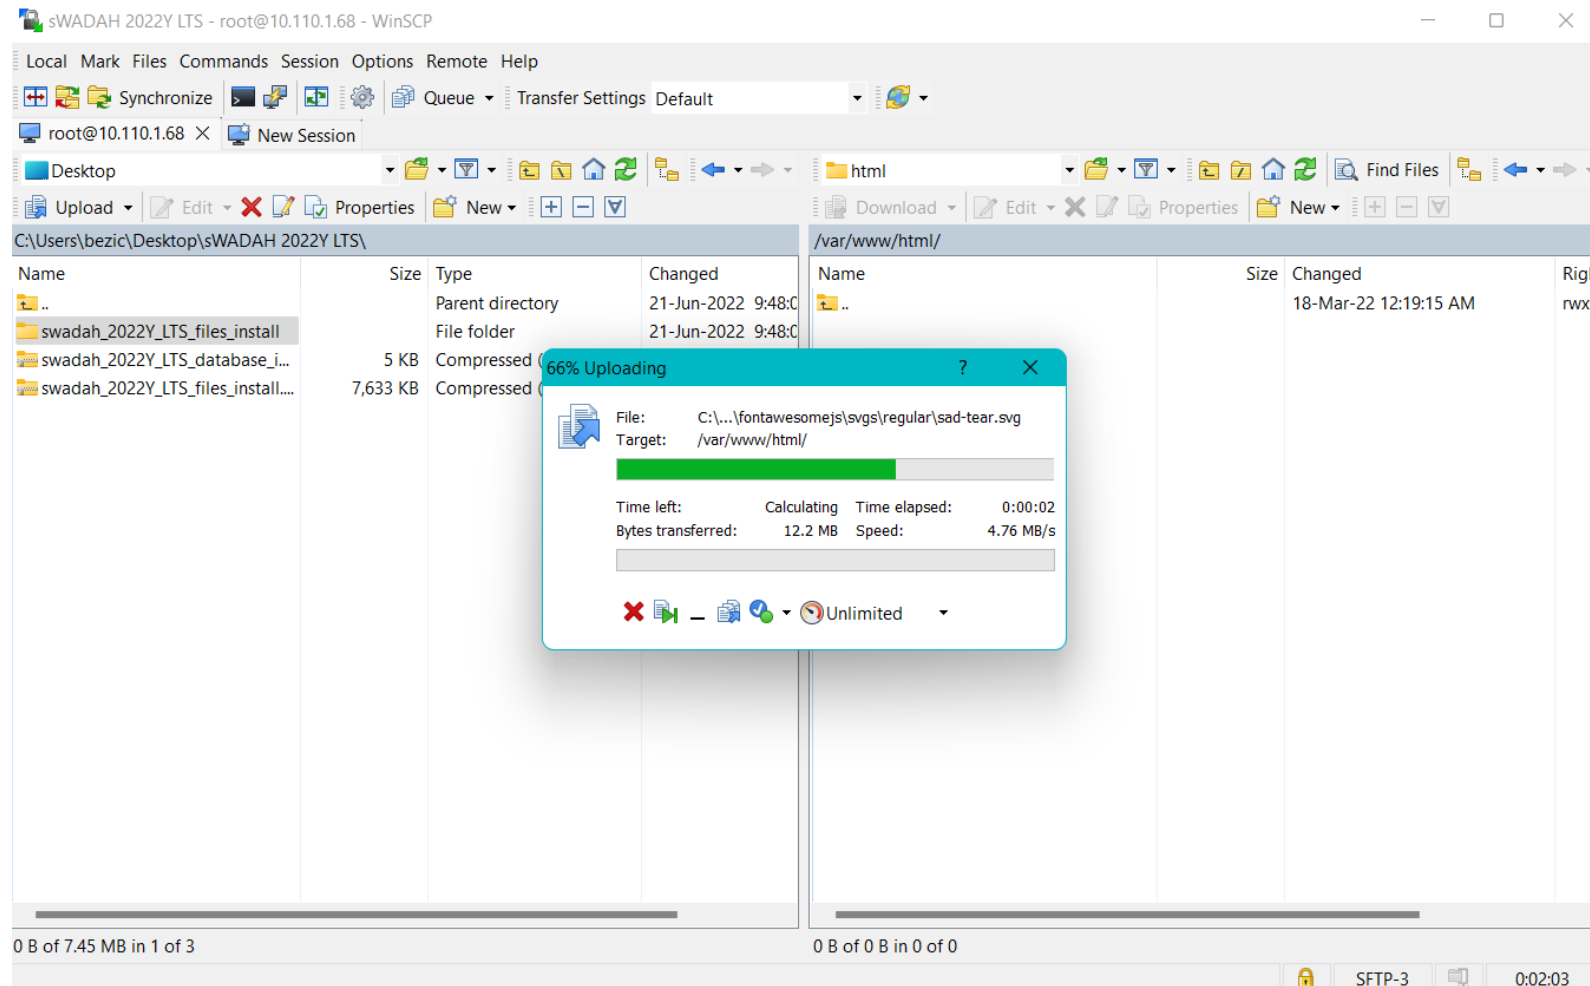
sWADAH 2022Y LTS - root@10.110.1.68 - WinSCP

Local Mark Files Commands Session Options Remote Help

Synchronize Queue Transfer Settings Default

root@10.110.1.68 New Session

Desktop

Upload Edit Properties New

C:\Users\bezic\Desktop\sWADAH 2022Y LTS\

| Name | Size | Type | Changed |
|---|---|---|---|
| .. | | Parent directory | 21-Jun-2022 9:48:0 |
| swadah_2022Y_LTS_files_install | | File folder | 21-Jun-2022 9:48:0 |
| swadah_2022Y_LTS_database_i... | 5 KB | Compressed ( | |
| swadah_2022Y_LTS_files_install.... | 7,633 KB | Compressed ( | |

html

Find Files

Download Edit Properties New

/var/www/html/

| Name | Size | Changed | Rig |
|---|---|---|---|
| .. | | 18-Mar-22 12:19:15 AM | rwx |

66% Uploading ?

File: C:\...\fontawesomejs\svgs\regular\sad-tear.svg
Target: /var/www/html/

Time left: Calculating Time elapsed: 0:00:02
Bytes transferred: 12.2 MB Speed: 4.76 MB/s

Unlimited

0 B of 7.45 MB in 1 of 3

0 B of 0 B in 0 of 0

SFTP-3 0:02:03